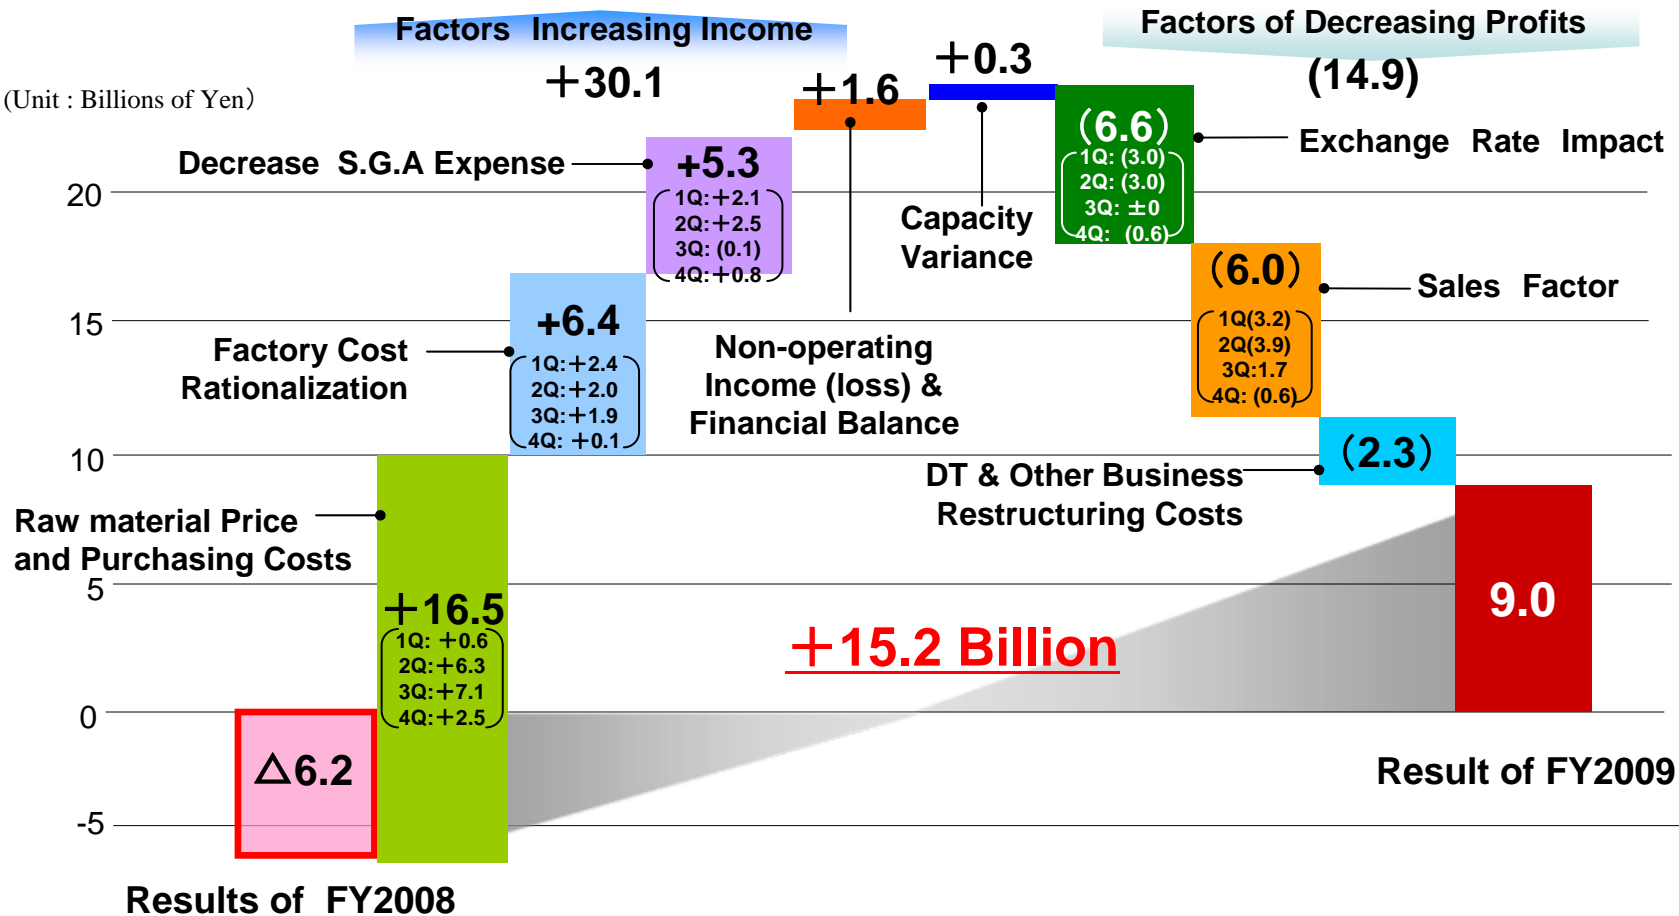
Factors Increasing Income

＋30.1

Factors of Decreasing Profits

(14.9)

(Unit : Billions of Yen)

＋1.6

＋0.3

Decrease S.G.A Expense

＋5.3
1Q:＋2.1
2Q:＋2.5
3Q: (0.1)
4Q:＋0.8

(6.6)
1Q: (3.0)
2Q: (3.0)
3Q: ±0
4Q: (0.6)

Exchange Rate Impact

Capacity Variance

(6.0)
1Q(3.2)
2Q(3.9)
3Q:1.7
4Q: (0.6)

Sales Factor

20

15

10

5

0

-5

Factory Cost Rationalization

＋6.4
1Q:＋2.4
2Q:＋2.0
3Q:＋1.9
4Q: ＋0.1

Non-operating Income (loss) & Financial Balance

(2.3)

DT & Other Business Restructuring Costs

Raw material Price and Purchasing Costs

＋16.5
1Q: ＋0.6
2Q:＋6.3
3Q:＋7.1
4Q:＋2.5

＋15.2 Billion

9.0

△6.2

Result of FY2009

Results of FY2008